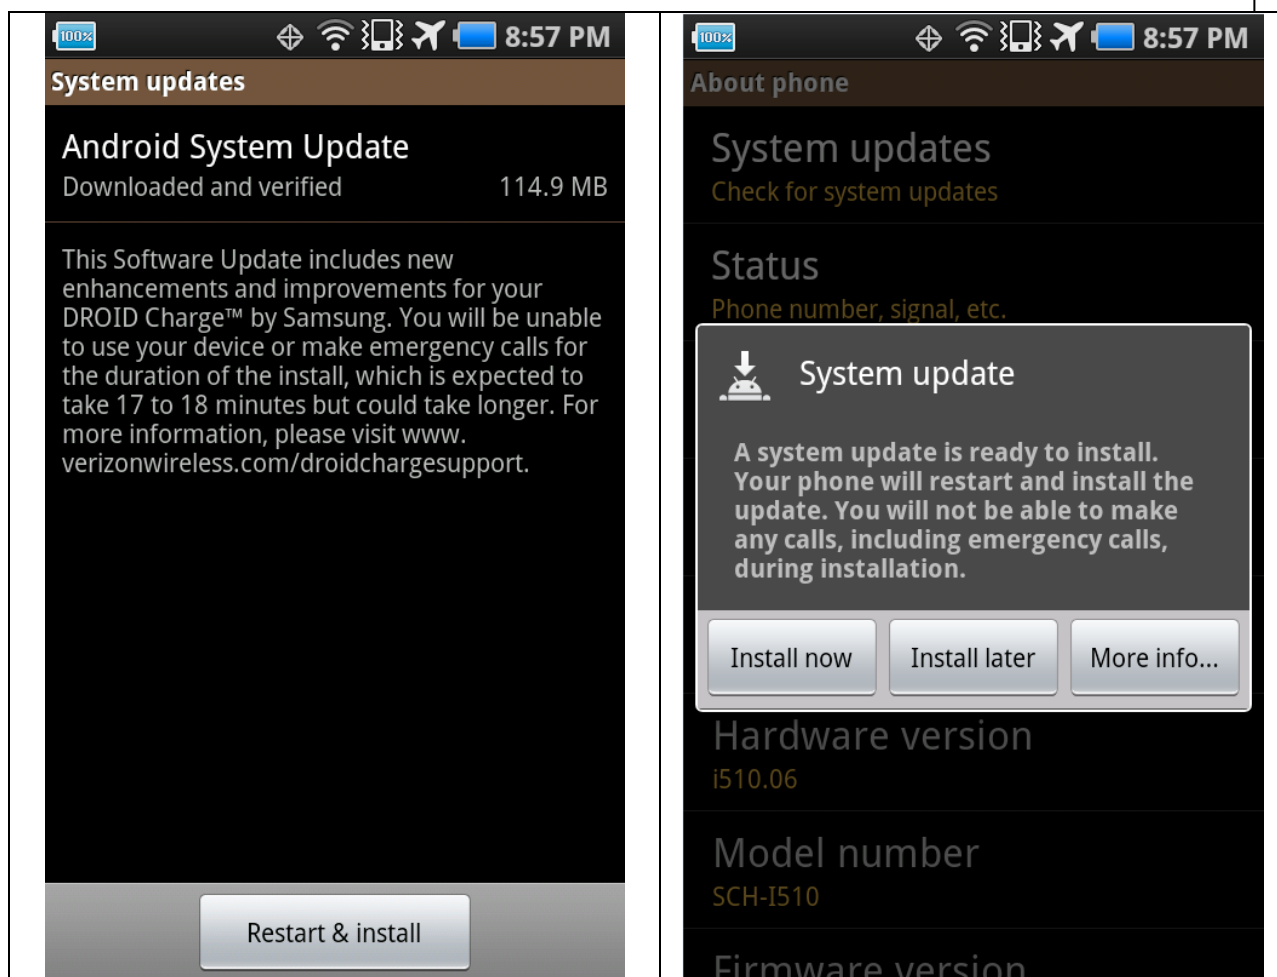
100% 8:57 PM

System updates

Android System Update
Downloaded and verified 114.9 MB

This Software Update includes new enhancements and improvements for your DROID Charge™ by Samsung. You will be unable to use your device or make emergency calls for the duration of the install, which is expected to take 17 to 18 minutes but could take longer. For more information, please visit www. verizonwireless.com/droidchargesupport.

Restart & install

100% 8:57 PM

About phone

System updates
Check for system updates

Status
Phone number, signal, etc.

System update

A system update is ready to install. Your phone will restart and install the update. You will not be able to make any calls, including emergency calls, during installation.

Install now | Install later | More info...

Hardware version
i510.06

Model number
SCH-I510

Firmware version